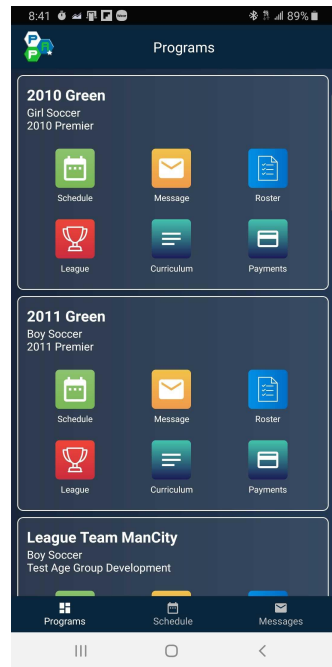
8:41 89%

Programs

2010 Green
Girl Soccer
2010 Premier

Schedule Message Roster

League Curriculum Payments

2011 Green
Boy Soccer
2011 Premier

Schedule Message Roster

League Curriculum Payments

League Team ManCity
Boy Soccer
Test Age Group Development

Programs Schedule Messages